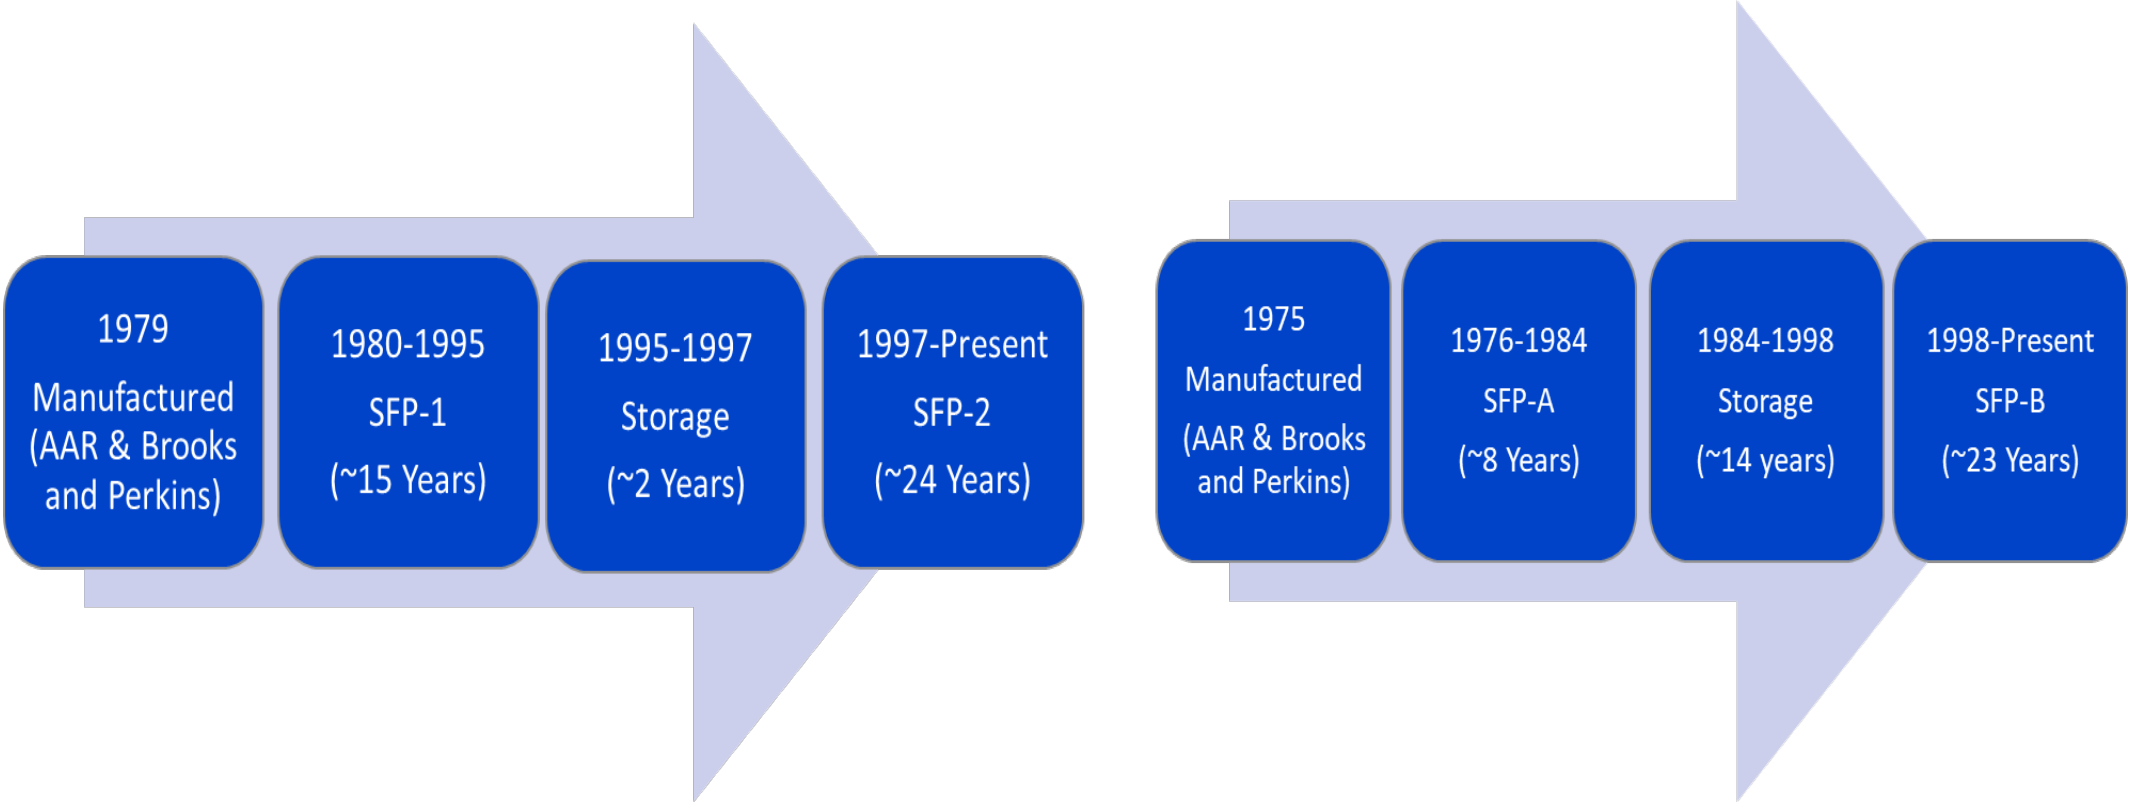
1979
Manufactured
(AAR & Brooks and Perkins)

1980-1995
SFP-1
(~15 Years)

1995-1997
Storage
(~2 Years)

1997-Present
SFP-2
(~24 Years)

1975
Manufactured
(AAR & Brooks and Perkins)

1976-1984
SFP-A
(~8 Years)

1984-1998
Storage
(~14 years)

1998-Present
SFP-B
(~23 Years)